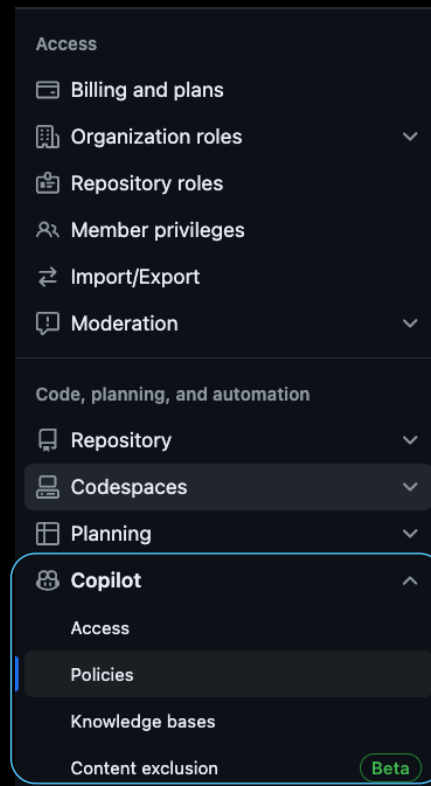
Access

Billing and plans

Organization roles

Repository roles

Member privileges

Import/Export

Moderation

Code, planning, and automation

Repository

Codespaces

Planning

Copilot

Access

Policies

Knowledge bases

Content exclusion

Beta